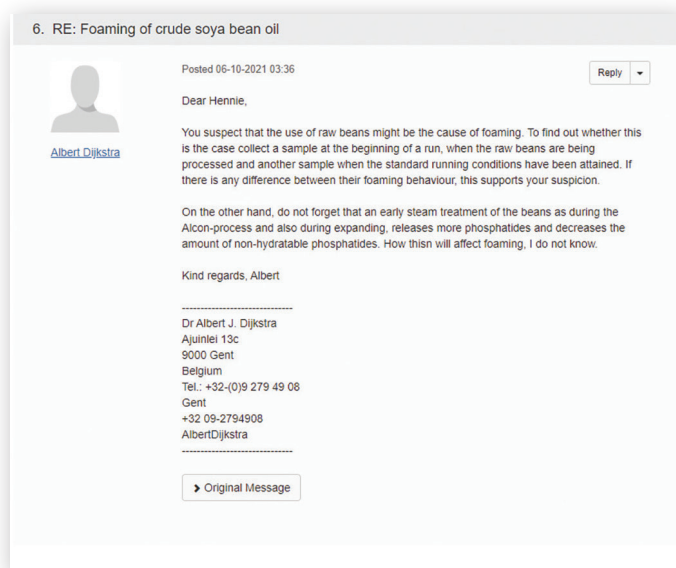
6. RE: Foaming of crude soya bean oil

Albert Dijkstra

Posted 06-10-2021 03:36

Reply

Dear Hennie,

You suspect that the use of raw beans might be the cause of foaming. To find out whether this is the case collect a sample at the beginning of a run, when the raw beans are being processed and another sample when the standard running conditions have been attained. If there is any difference between their foaming behaviour, this supports your suspicion.

On the other hand, do not forget that an early steam treatment of the beans as during the Alcon-process and also during expanding, releases more phosphatides and decreases the amount of non-hydratable phosphatides. How thisn will affect foaming, I do not know.

Kind regards, Albert

------------------------------
Dr Albert J. Dijkstra
Ajuinlei 13c
9000 Gent
Belgium
Tel.: +32-(0)9 279 49 08
Gent
+32 09-2794908
AlbertDijkstra
------------------------------

Original Message